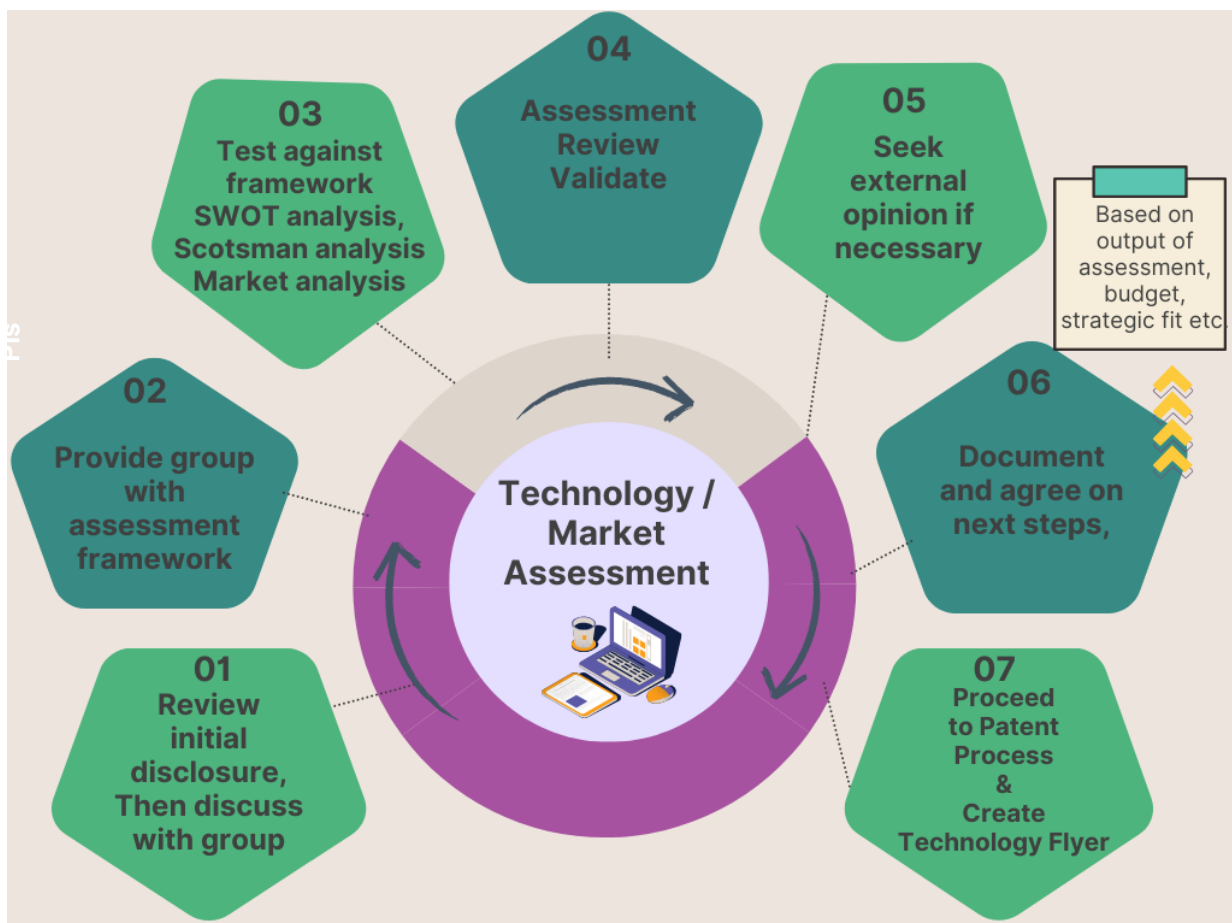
PIs

01
Review initial disclosure, Then discuss with group

02
Provide group with assessment framework

03
Test against framework SWOT analysis, Scotsman analysis Market analysis

04
Assessment Review Validate

05
Seek external opinion if necessary

Based on output of assessment, budget, strategic fit etc.

06
Document and agree on next steps,

07
Proceed to Patent Process & Create Technology Flyer

Technology / Market Assessment